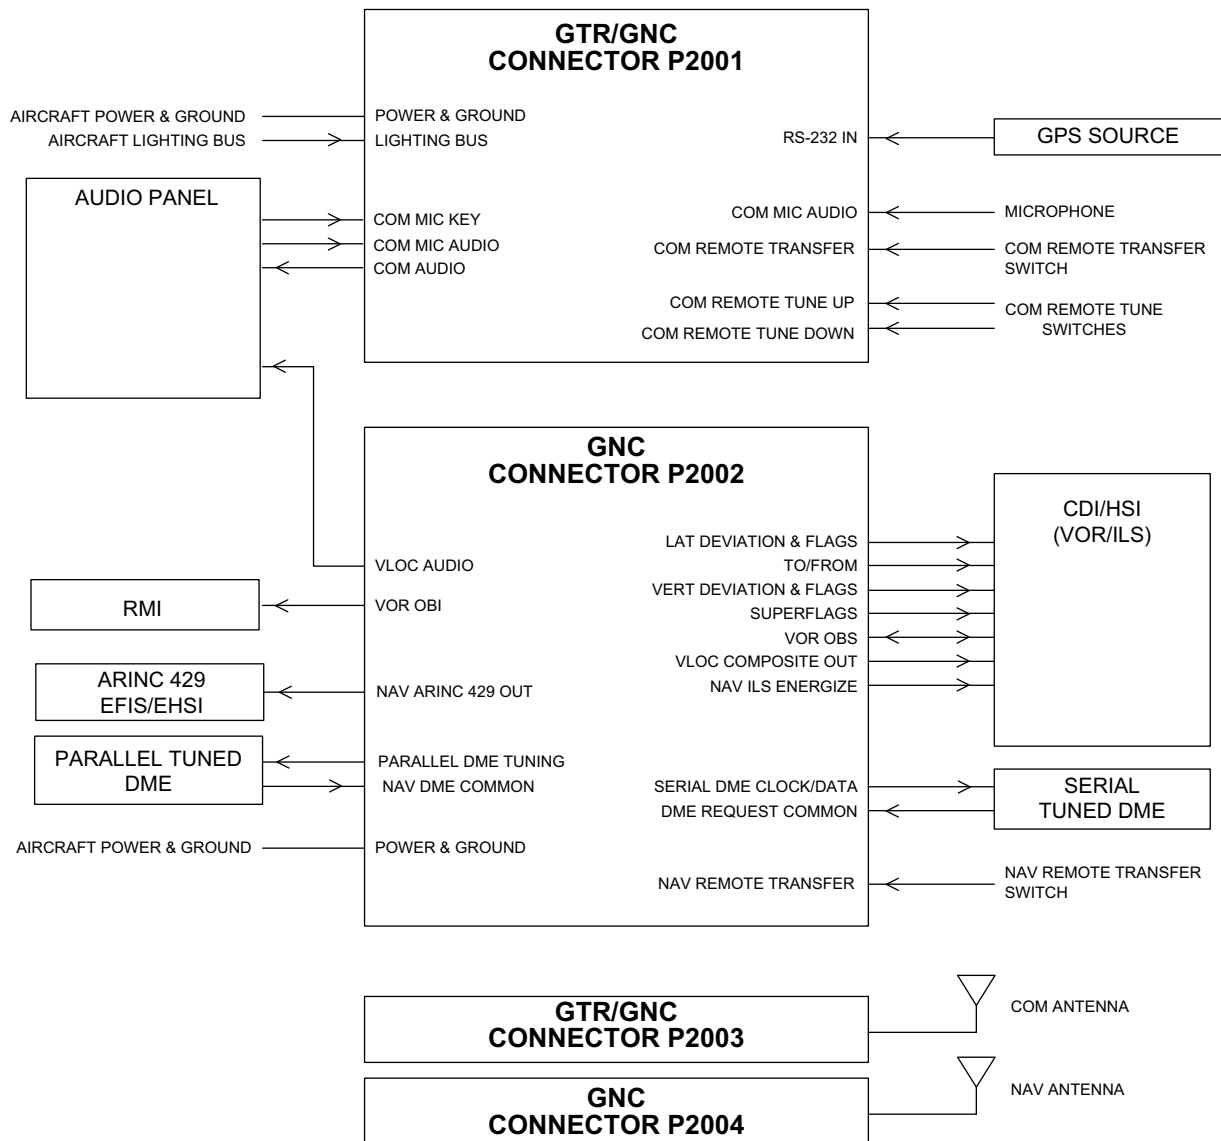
GTR/GNC
CONNECTOR P2001

AIRCRAFT POWER & GROUND
AIRCRAFT LIGHTING BUS

POWER & GROUND
LIGHTING BUS

RS-232 IN

GPS SOURCE

AUDIO PANEL

COM MIC KEY
COM MIC AUDIO
COM AUDIO

COM MIC AUDIO
COM REMOTE TRANSFER
COM REMOTE TUNE UP
COM REMOTE TUNE DOWN

MICROPHONE
COM REMOTE TRANSFER SWITCH
COM REMOTE TUNE SWITCHES

GNC
CONNECTOR P2002

VLOC AUDIO
VOR OBI
NAV ARINC 429 OUT
PARALLEL DME TUNING
NAV DME COMMON
POWER & GROUND

LAT DEVIATION & FLAGS
TO/FROM
VERT DEVIATION & FLAGS
SUPERFLAGS
VOR OBS
VLOC COMPOSITE OUT
NAV ILS ENERGIZE
SERIAL DME CLOCK/DATA
DME REQUEST COMMON
NAV REMOTE TRANSFER

CDI/HSI
(VOR/ILS)

RMI

ARINC 429
EFIS/EHSI

PARALLEL TUNED
DME

SERIAL
TUNED DME

AIRCRAFT POWER & GROUND

NAV REMOTE TRANSFER SWITCH

GTR/GNC
CONNECTOR P2003

COM ANTENNA

GNC
CONNECTOR P2004

NAV ANTENNA